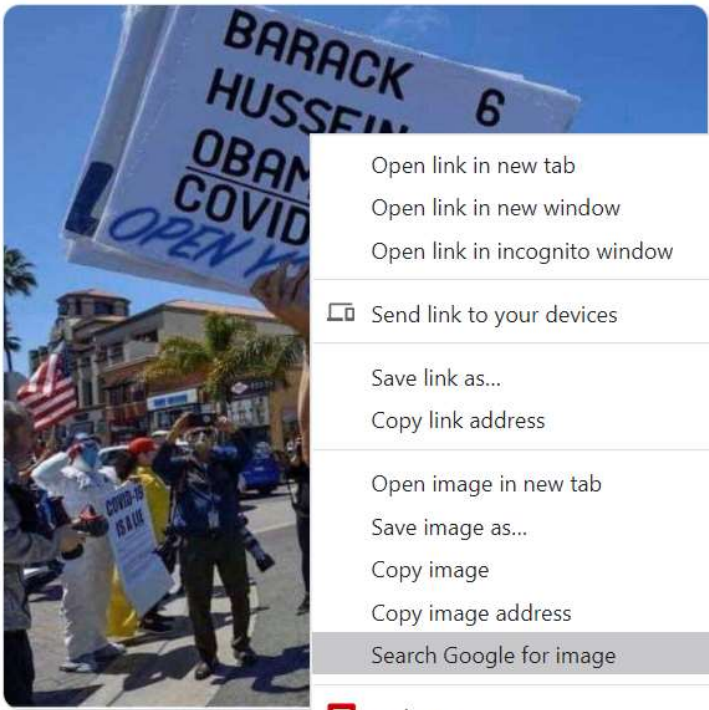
BARACK HUSSEIN 6 OBAM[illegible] COVID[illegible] OPEN Y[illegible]

COVID-19 IS A LIE

Open link in new tab
Open link in new window
Open link in incognito window

Send link to your devices

Save link as...
Copy link address

Open image in new tab
Save image as...
Copy image
Copy image address
Search Google for image